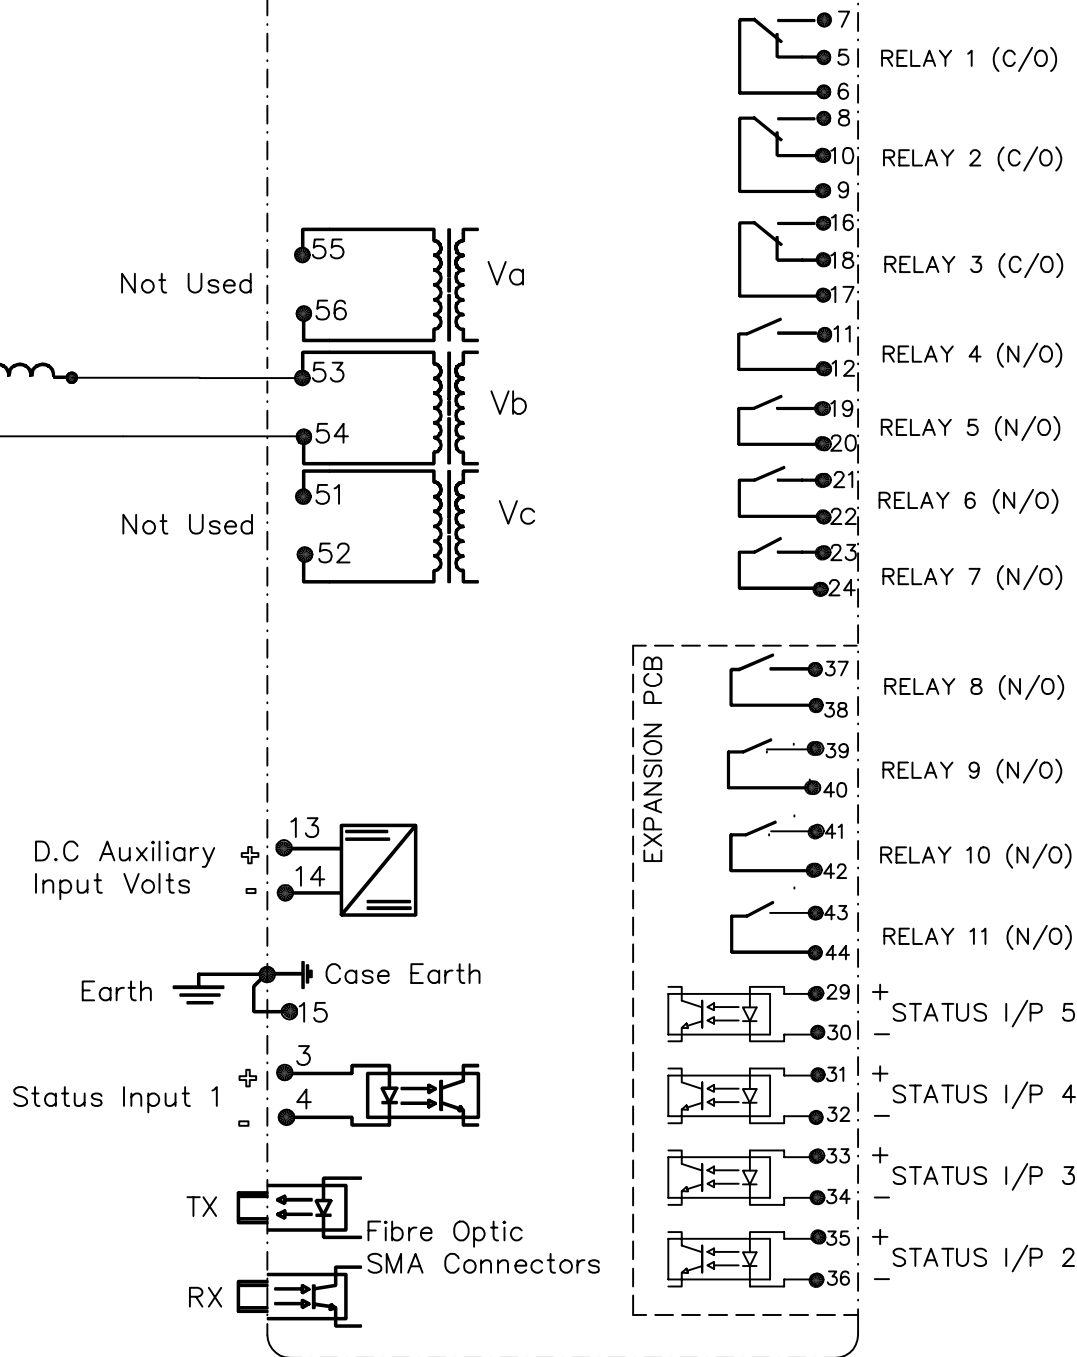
7
5
6
RELAY 1 (C/O)
8
10
9
RELAY 2 (C/O)
16
18
17
RELAY 3 (C/O)
11
12
RELAY 4 (N/O)
19
20
RELAY 5 (N/O)
21
22
RELAY 6 (N/O)
23
24
RELAY 7 (N/O)

Not Used
55
56
Va
53
54
Vb
51
52
Vc
Not Used

EXPANSION PCB
37
38
RELAY 8 (N/O)
39
40
RELAY 9 (N/O)
41
42
RELAY 10 (N/O)
43
44
RELAY 11 (N/O)
29
30
+ STATUS I/P 5 −
31
32
+ STATUS I/P 4 −
33
34
+ STATUS I/P 3 −
35
36
+ STATUS I/P 2 −

D.C Auxiliary Input Volts
+ 13
− 14
Earth
Case Earth
15
Status Input 1
+ 3
− 4
TX
RX
Fibre Optic SMA Connectors